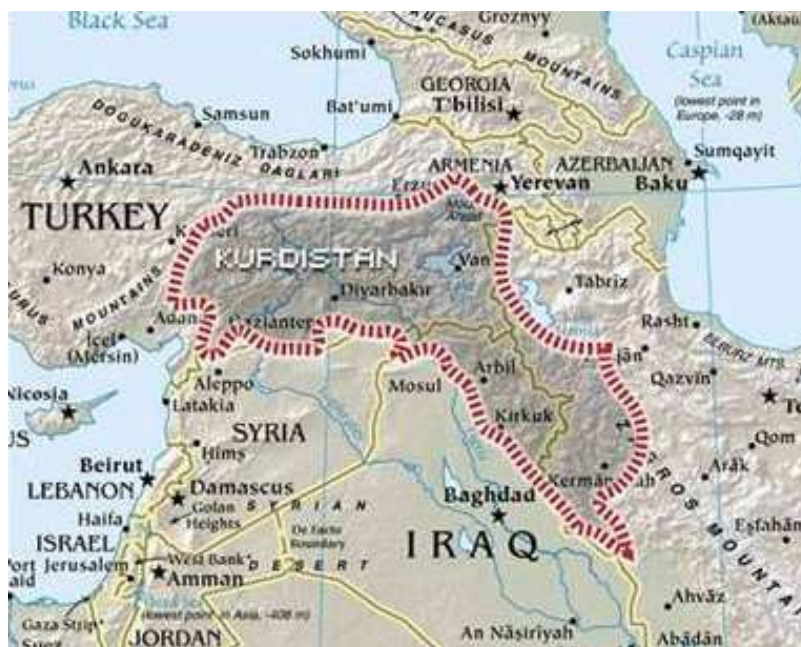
Black Sea
CAUCASUS
Groznyy
(Aktau)
Sokhumi
MOUNTAINS
Caspian Sea
(lowest point in Europe, -28 m)
GEORGIA
T'bilisi
Samsun
Bat'umi
DOGUKARADENIZ DAGLARI
Trabzon
ARMENIA
AZERBAIJAN
Sumqayit
Ankara
Erzu
Yerevan
Baku
TURKEY
Kayseri
Mt. Ararat
KURDISTAN
Van
Tabriz
Konya
TAURUS MOUNTAINS
Diyarbakır
Adana
Rasht
ELBURZ MTS.
İçel (Mersin)
Gaziantep
Zanjān
Arbil
Qazvin
Aleppo
Mosul
Nicosia
Latakia
Kirkuk
Te
US
SYRIA
Qom
Hims
Beirut
Kermānshah
Arāk
LEBANON
Damascus
ZAGROS MOUNTAINS
Golan Heights
Baghdad
Haifa
SYRIAN
De Facto Boundary
Esfahān
ISRAEL
IRAQ
Port Said
West Bank
Jerusalem
Amman
DESERT
(lowest point in Asia, -408 m)
Ahvāz
Gaza Strip
JORDAN
An Nāşiriyah
Abādān